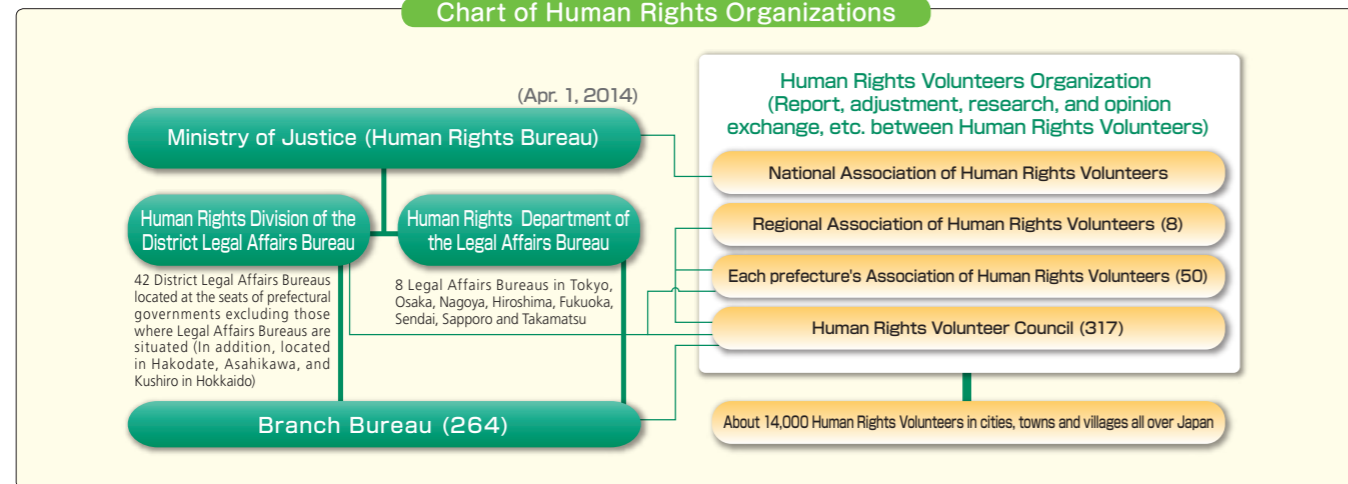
Chart of Human Rights Organizations

(Apr. 1, 2014)

Ministry of Justice (Human Rights Bureau)

Human Rights Division of the District Legal Affairs Bureau

Human Rights Department of the Legal Affairs Bureau

42 District Legal Affairs Bureaus located at the seats of prefectural governments excluding those where Legal Affairs Bureaus are situated (In addition, located in Hakodate, Asahikawa, and Kushiro in Hokkaido)

8 Legal Affairs Bureaus in Tokyo, Osaka, Nagoya, Hiroshima, Fukuoka, Sendai, Sapporo and Takamatsu

Branch Bureau (264)

Human Rights Volunteers Organization (Report, adjustment, research, and opinion exchange, etc. between Human Rights Volunteers)

National Association of Human Rights Volunteers

Regional Association of Human Rights Volunteers (8)

Each prefecture's Association of Human Rights Volunteers (50)

Human Rights Volunteer Council (317)

About 14,000 Human Rights Volunteers in cities, towns and villages all over Japan